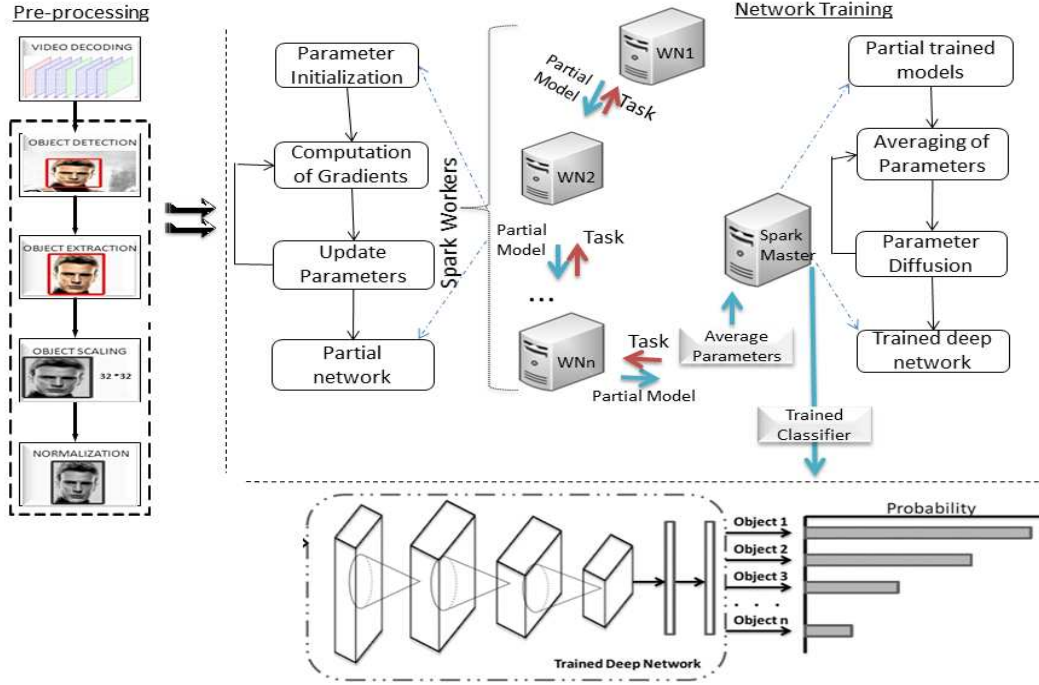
Pre-processing

VIDEO DECODING

OBJECT DETECTION

OBJECT EXTRACTION

OBJECT SCALING

32 * 32

NORMALIZATION

Network Training

Parameter Initialization

Computation of Gradients

Update Parameters

Partial network

Spark Workers

WN1

Partial Model

Task

WN2

Partial Model

Task

...

WNn

Task

Partial Model

Average Parameters

Spark Master

Partial trained models

Averaging of Parameters

Parameter Diffusion

Trained deep network

Trained Classifier

Probability

Object 1

Object 2

Object 3

. . .

Object n

Trained Deep Network